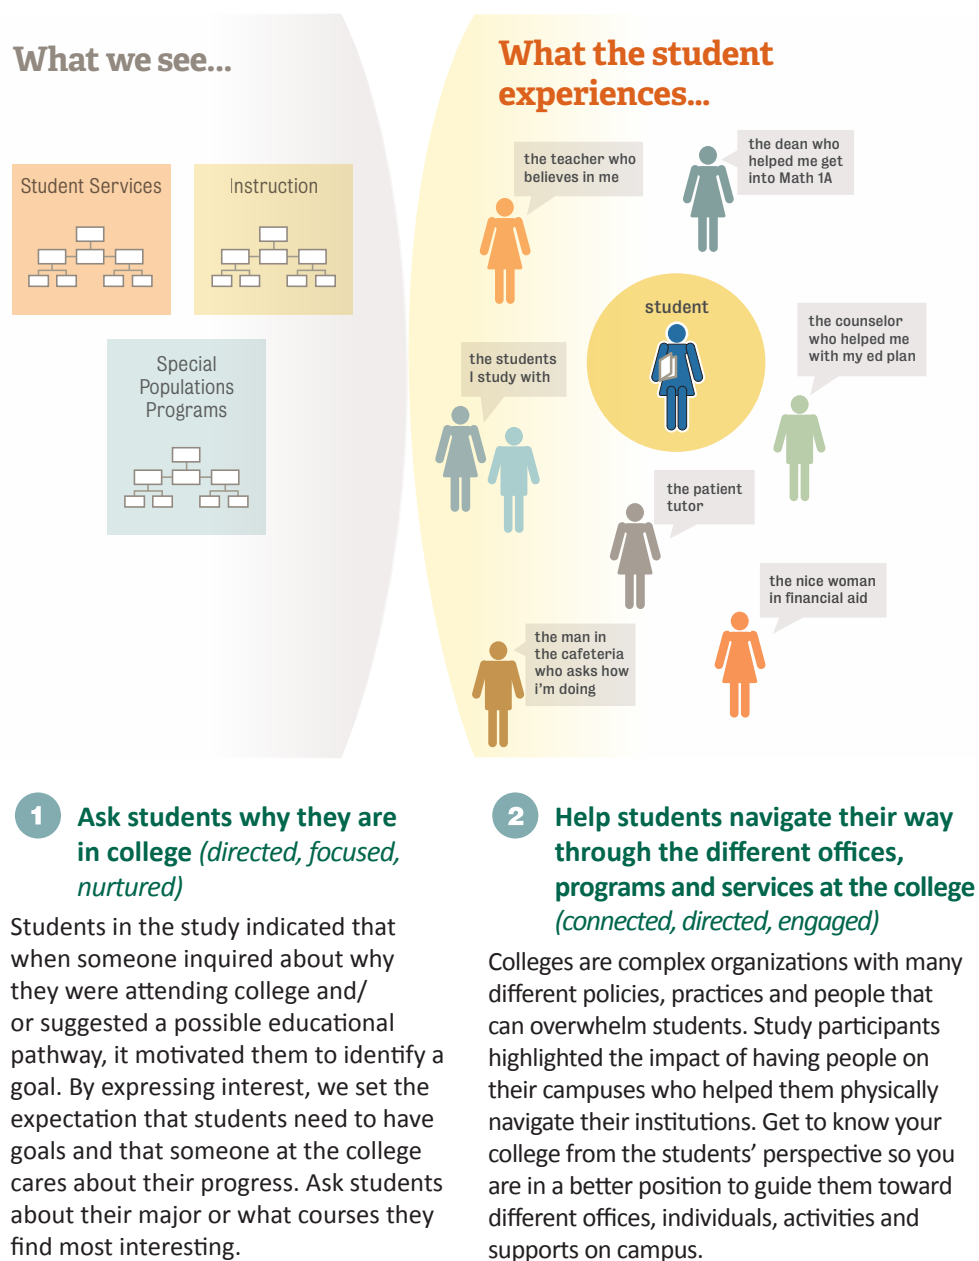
What we see...

Student Services

Instruction

Special Populations Programs

What the student experiences...

the teacher who believes in me

the dean who helped me get into Math 1A

student

the counselor who helped me with my ed plan

the students I study with

the patient tutor

the nice woman in financial aid

the man in the cafeteria who asks how i'm doing

1 Ask students why they are in college *(directed, focused, nurtured)*

Students in the study indicated that when someone inquired about why they were attending college and/ or suggested a possible educational pathway, it motivated them to identify a goal. By expressing interest, we set the expectation that students need to have goals and that someone at the college cares about their progress. Ask students about their major or what courses they find most interesting.

2 Help students navigate their way through the different offices, programs and services at the college *(connected, directed, engaged)*

Colleges are complex organizations with many different policies, practices and people that can overwhelm students. Study participants highlighted the impact of having people on their campuses who helped them physically navigate their institutions. Get to know your college from the students' perspective so you are in a better position to guide them toward different offices, individuals, activities and supports on campus.